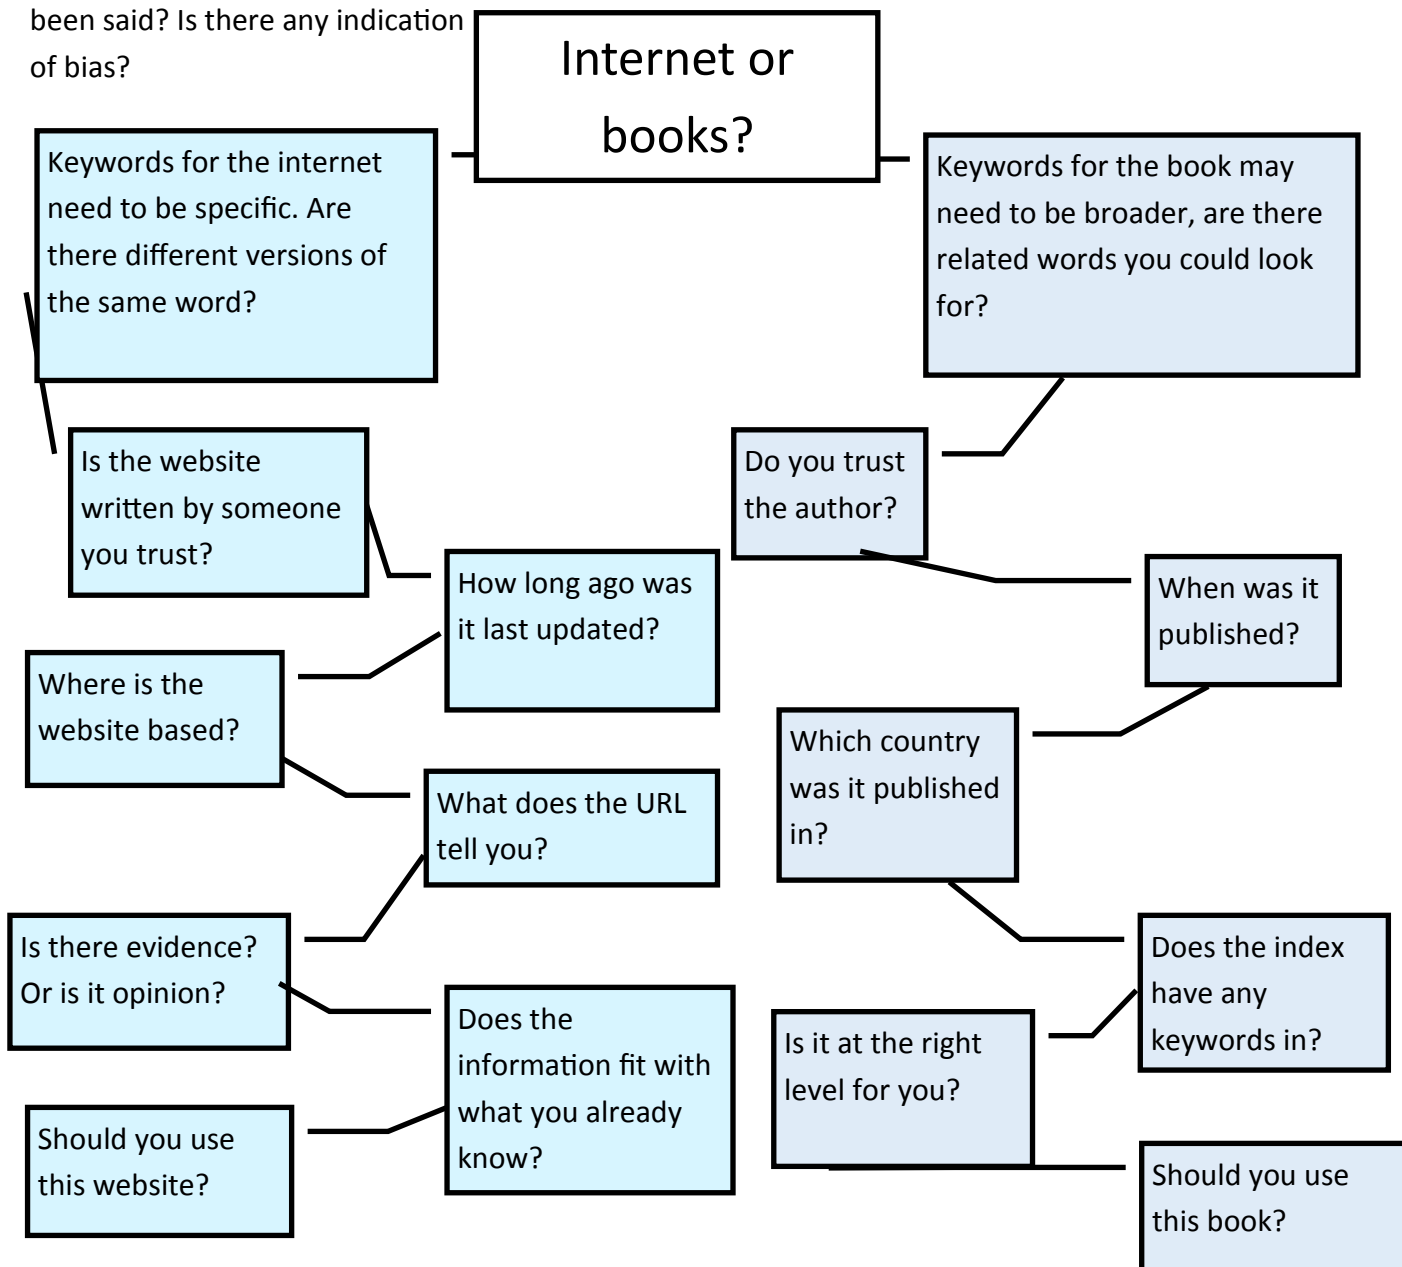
been said? Is there any indication of bias?

Internet or books?

Keywords for the internet need to be specific. Are there different versions of the same word?

Keywords for the book may need to be broader, are there related words you could look for?

Is the website written by someone you trust?

Do you trust the author?

How long ago was it last updated?

When was it published?

Where is the website based?

Which country was it published in?

What does the URL tell you?

Is there evidence? Or is it opinion?

Does the index have any keywords in?

Does the information fit with what you already know?

Is it at the right level for you?

Should you use this website?

Should you use this book?